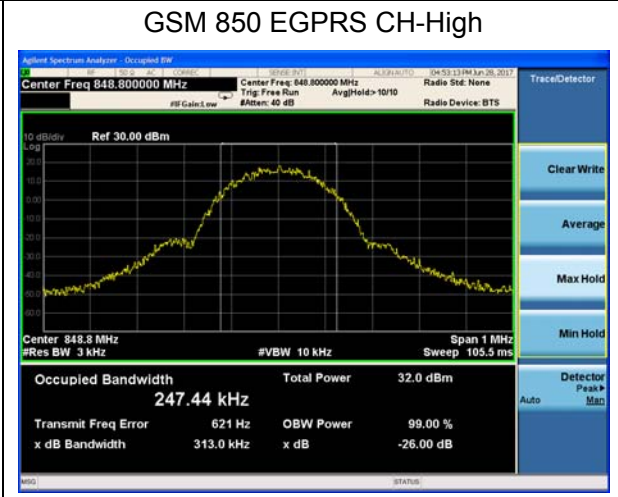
GSM 850 EGPRS CH-High

Agilent Spectrum Analyzer - Occupied BW

RF | 50 Ω | AC | CORREC | SENSE:INT | ALIGN AUTO | 04:53:13 PM Jun 28, 2017

Center Freq 848.800000 MHz

Center Freq: 848.800000 MHz
Trig: Free Run Avg|Hold:>10/10
#Atten: 40 dB

#IFGain:Low

Radio Std: None

Radio Device: BTS

Trace/Detector

10 dB/div Ref 30.00 dBm
Log

20.0
10.0
0.00
-10.0
-20.0
-30.0
-40.0
-50.0
-60.0

Center 848.8 MHz
#Res BW 3 kHz
#VBW 10 kHz
Span 1 MHz
Sweep 105.5 ms

Clear Write

Average

Max Hold

Min Hold

Occupied Bandwidth
247.44 kHz

Total Power 32.0 dBm

Transmit Freq Error 621 Hz
OBW Power 99.00 %

x dB Bandwidth 313.0 kHz
x dB -26.00 dB

Detector
Peak▸
Auto Man

MSG

STATUS